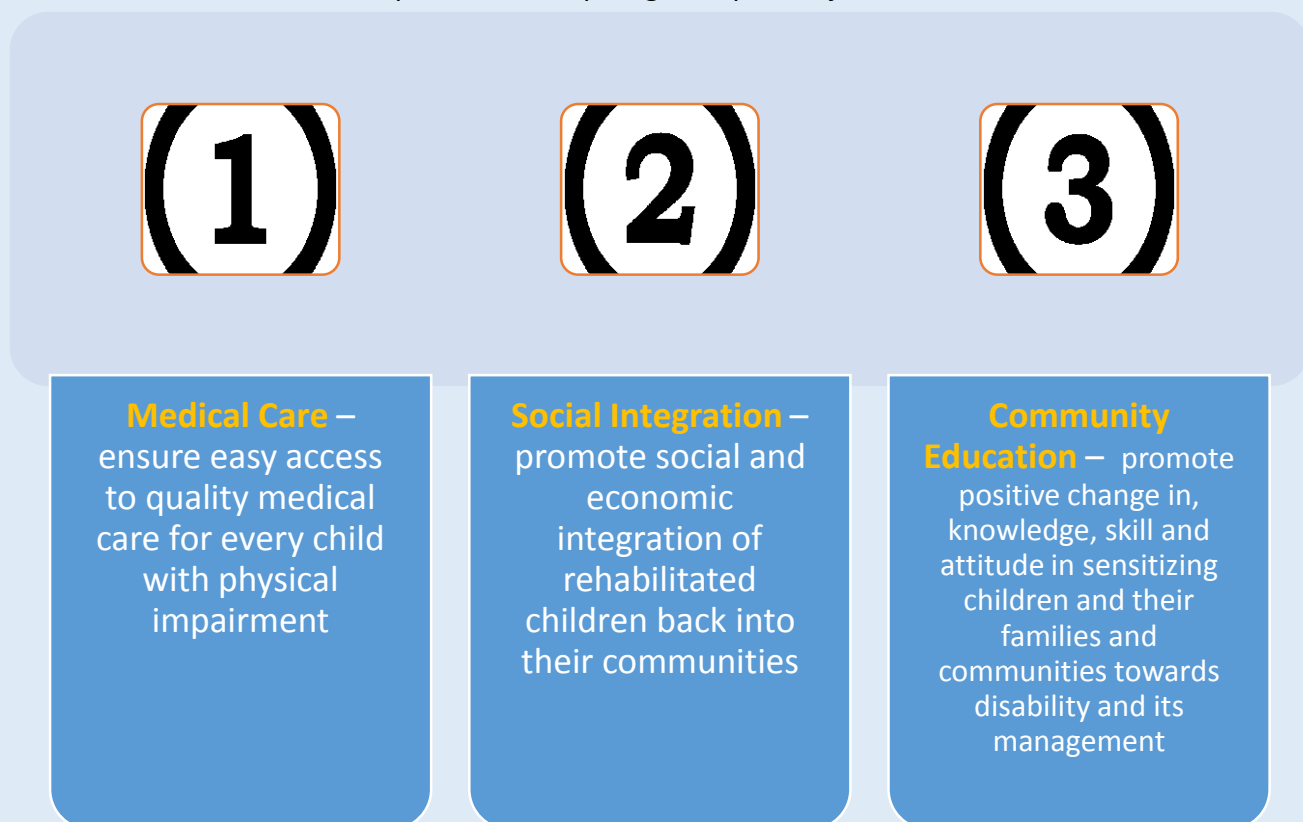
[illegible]

(1)

(2)

(3)

Medical Care – ensure easy access to quality medical care for every child with physical impairment

Social Integration – promote social and economic integration of rehabilitated children back into their communities

Community Education – promote positive change in, knowledge, skill and attitude in sensitizing children and their families and communities towards disability and its management